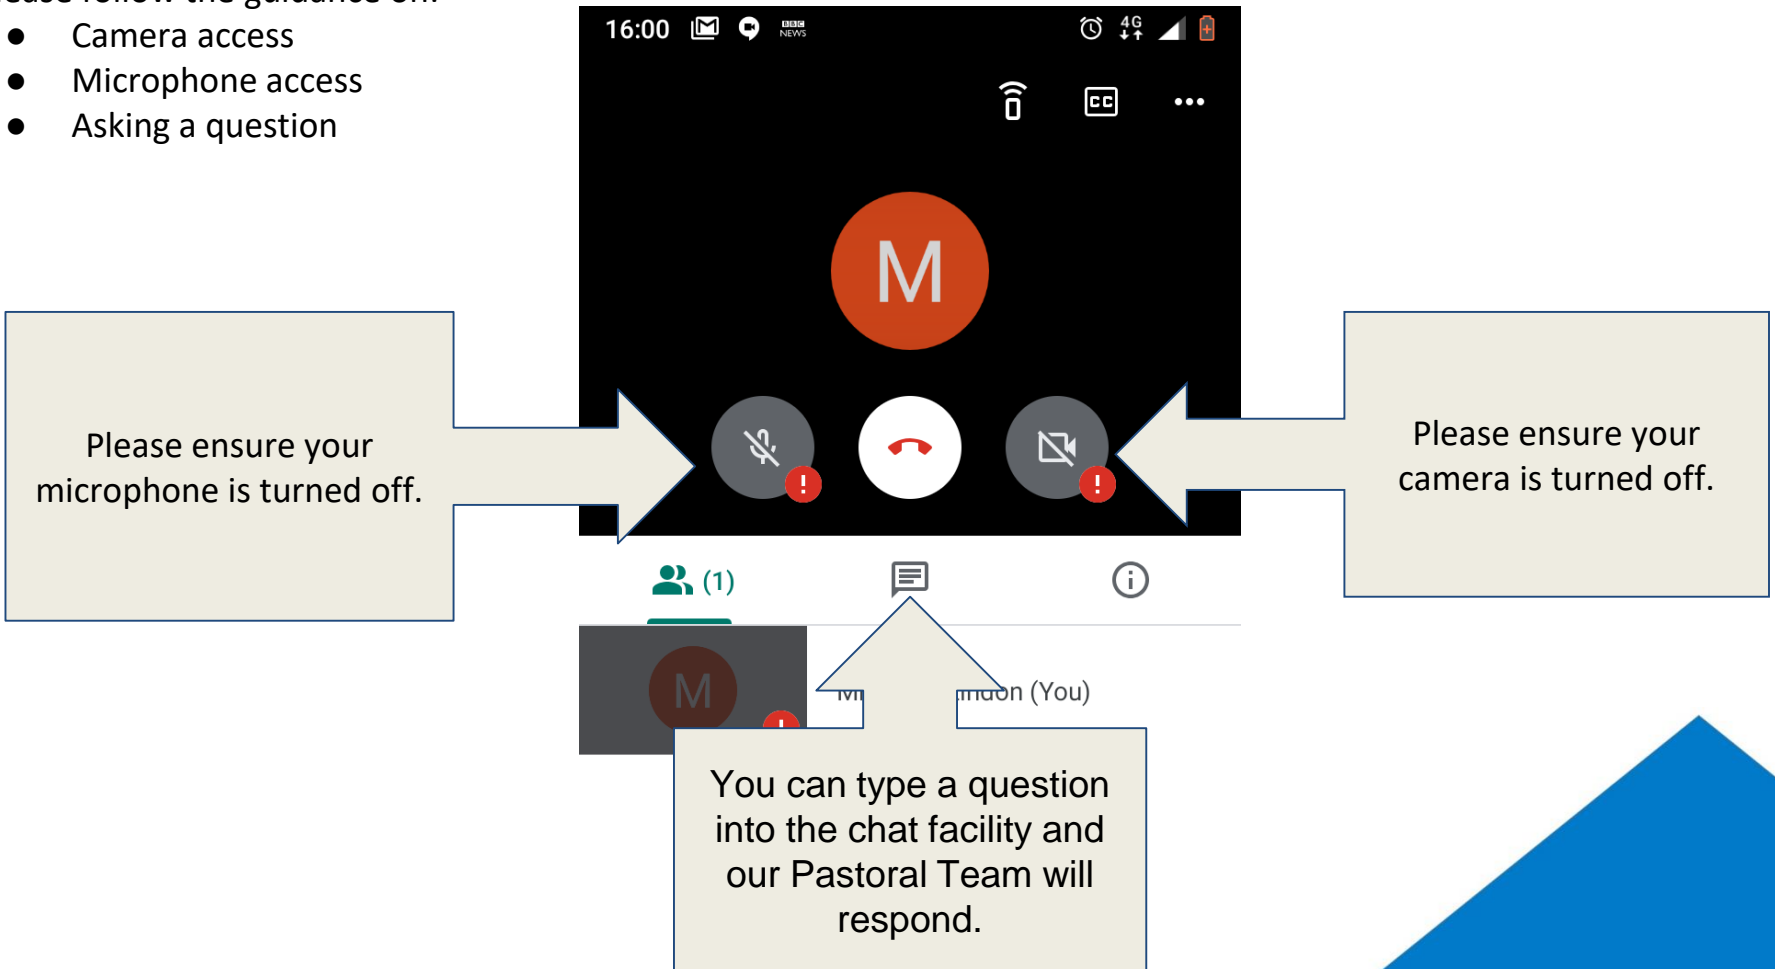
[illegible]
● Camera access
● Microphone access
● Asking a question

16:00 BBC NEWS 4G

M

Please ensure your microphone is turned off.

Please ensure your camera is turned off.

(1)

M

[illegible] (You)

You can type a question into the chat facility and our Pastoral Team will respond.